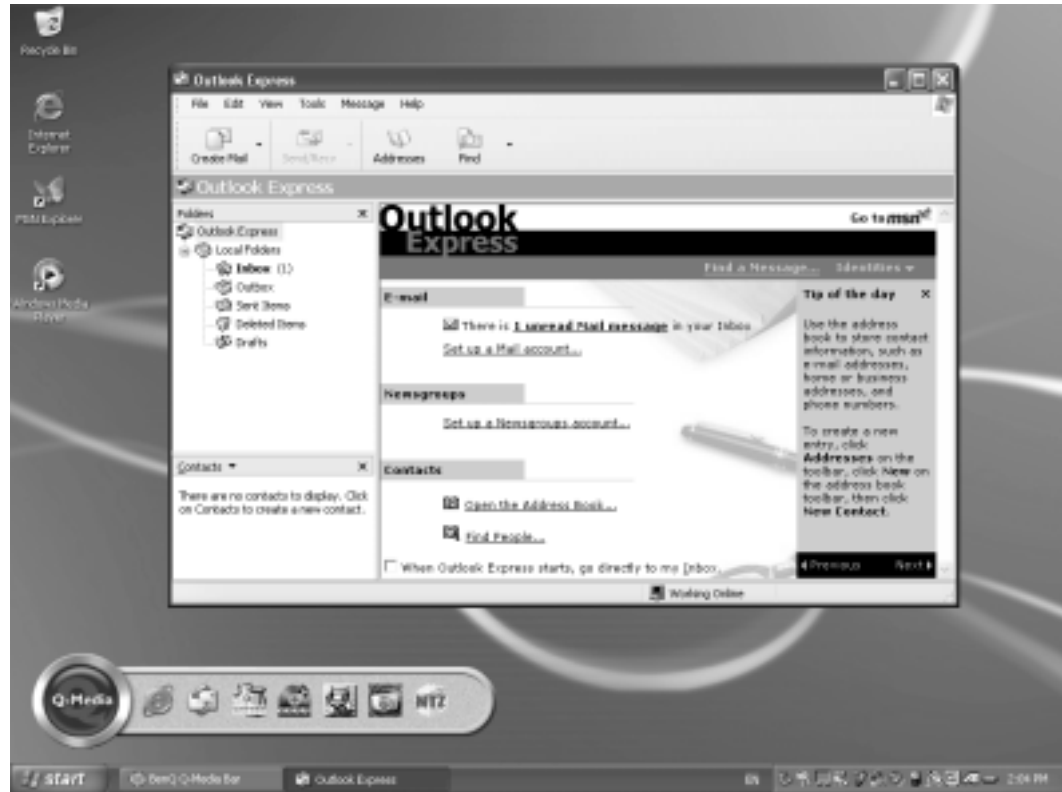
Recycle Bin

Internet Explorer

MSN Explorer

Windows Media Player

Outlook Express

File Edit View Tools Message Help

Create Mail

Send/Recv

Addresses

Find

Outlook Express

Folders

Outlook Express

Local Folders

Inbox (1)

Outbox

Sent Items

Deleted Items

Drafts

Contacts ▾

There are no contacts to display. Click on Contacts to create a new contact.

Outlook Express

Go to msn

Find a Message... Identities ▾

E-mail

There is 1 unread Mail message in your Inbox

Set up a Mail account...

Newsgroups

Set up a Newsgroups account...

Contacts

Open the Address Book...

Find People...

When Outlook Express starts, go directly to my Inbox.

Tip of the day

Use the address book to store contact information, such as e-mail addresses, home or business addresses, and phone numbers.

To create a new entry, click Addresses on the toolbar, click New on the address book toolbar, then click New Contact.

◀Previous Next▶

Working Online

Q-Media

NTZ

start

BenQ Q-Media Bar

Outlook Express

EN

2:04 PM